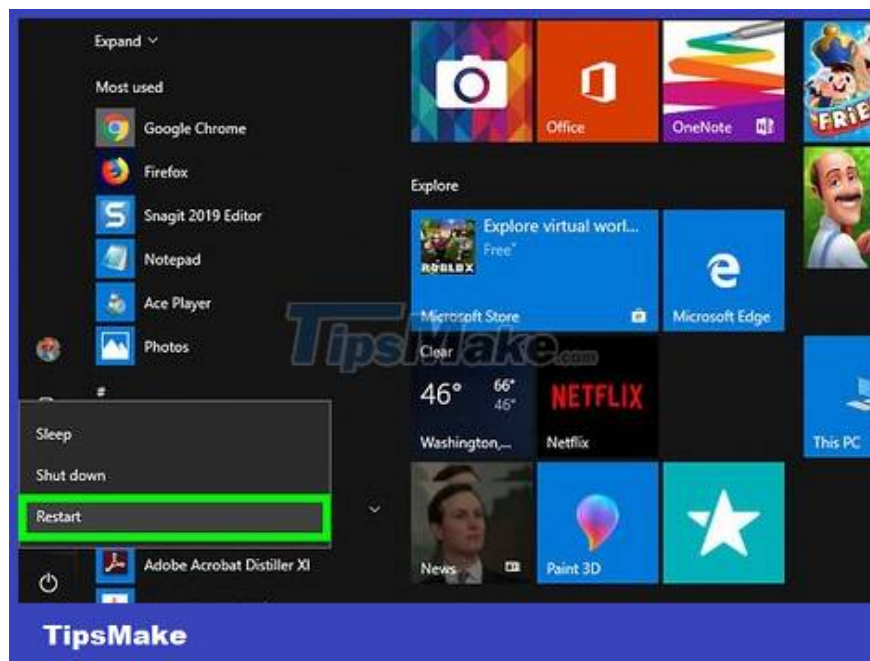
Expand

Most used

Google Chrome

Firefox

Snagit 2019 Editor

Notepad

Ace Player

Photos

#

Sleep

Shut down

Restart

Adobe Acrobat Distiller XI

Office

OneNote

Explore

Explore virtual worl...
Free*

Microsoft Store

Microsoft Edge

TipsMake.com

Clear
46° 66° 46°
Washington,...

NETFLIX
Netflix

This PC

News

Paint 3D

TipsMake